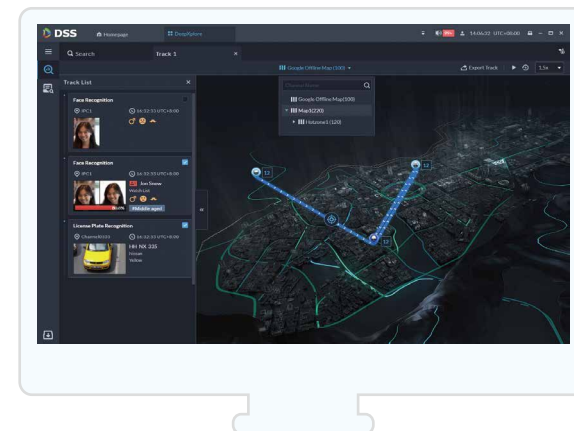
DSS Homepage DeepXplore

Search Track 1

Google Offline Map(100)

Export Track 1.5x

Track List

Face Recognition
IPC1
16:53:55 UTC+8:00

Face Recognition
IPC1
16:53:55 UTC+8:00
Jon Snow
Watch List
#Middle-aged

License Plate Recognition
Channel0001
16:53:55 UTC+8:00
HH NK 235
Nissan
Yellow

Channel Name
Google Offline Map(100)
Map1(230)
Hotzone1(120)

12
12
12